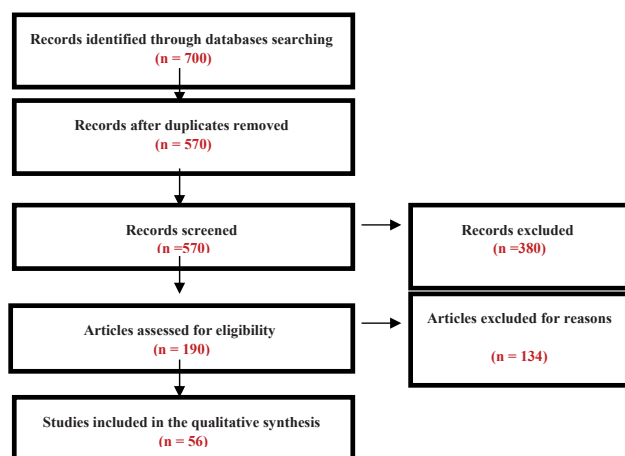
Records identified through databases searching
(n = 700)

Records after duplicates removed
(n = 570)

Records screened
(n =570)

Records excluded
(n =380)

Articles assessed for eligibility
(n = 190)

Articles excluded for reasons

(n = 134)

Studies included in the qualitative synthesis
(n = 56)